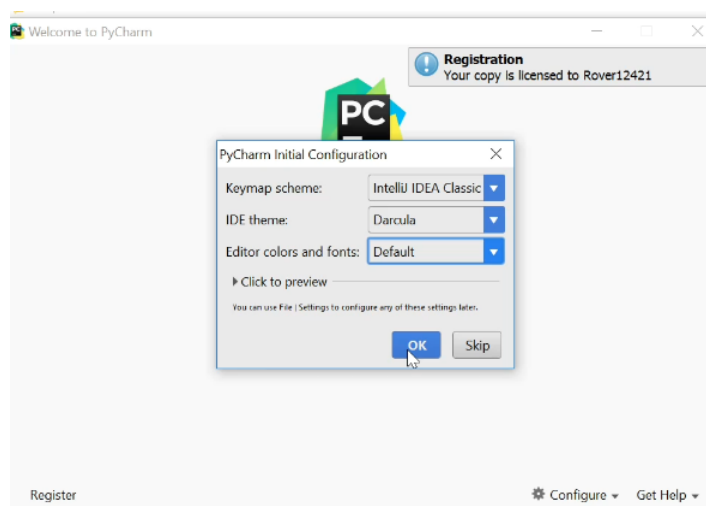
Welcome to PyCharm

Registration
Your copy is licensed to Rover12421

PC

PyCharm Initial Configuration

Keymap scheme: IntelliJ IDEA Classic

IDE theme: Darcula

Editor colors and fonts: Default

Click to preview

You can use File | Settings to configure any of these settings later.

OK Skip

Register

Configure Get Help